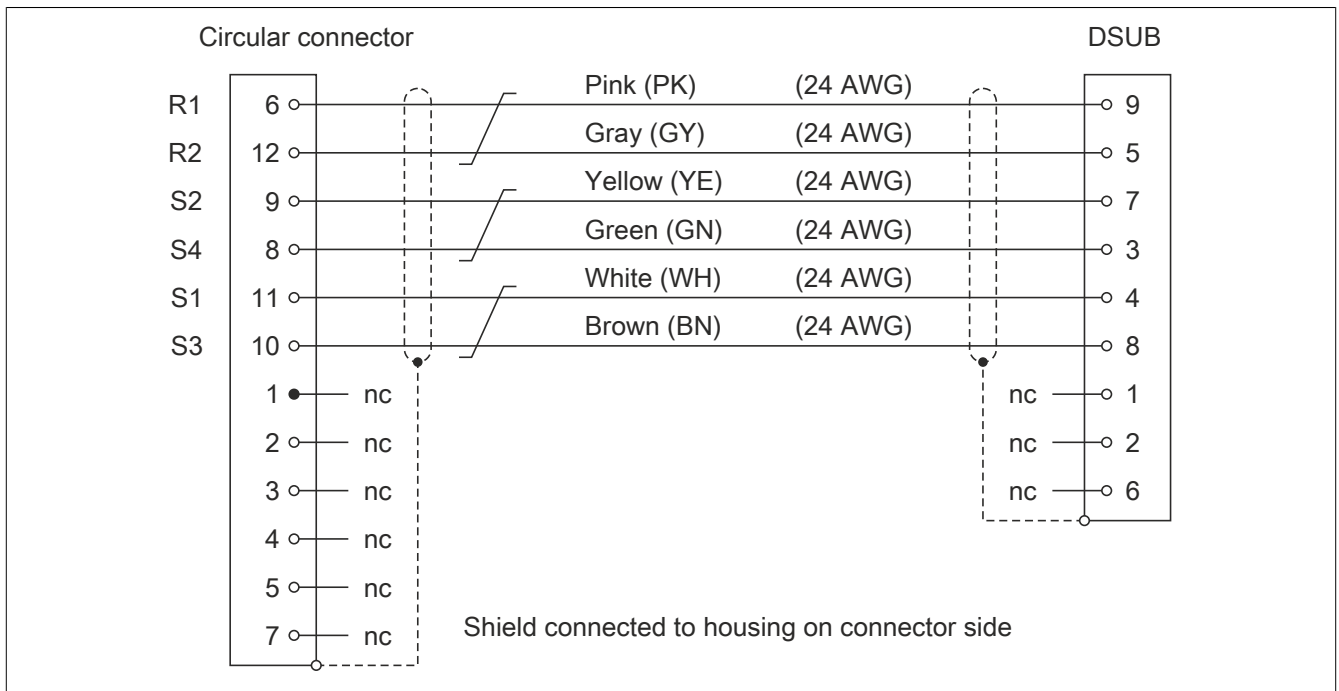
Circular connector

DSUB

R1 6 Pink (PK) (24 AWG) 9

R2 12 Gray (GY) (24 AWG) 5

S2 9 Yellow (YE) (24 AWG) 7

S4 8 Green (GN) (24 AWG) 3

S1 11 White (WH) (24 AWG) 4

S3 10 Brown (BN) (24 AWG) 8

1 nc

2 nc

3 nc

4 nc

5 nc

7 nc

nc 1

nc 2

nc 6

Shield connected to housing on connector side